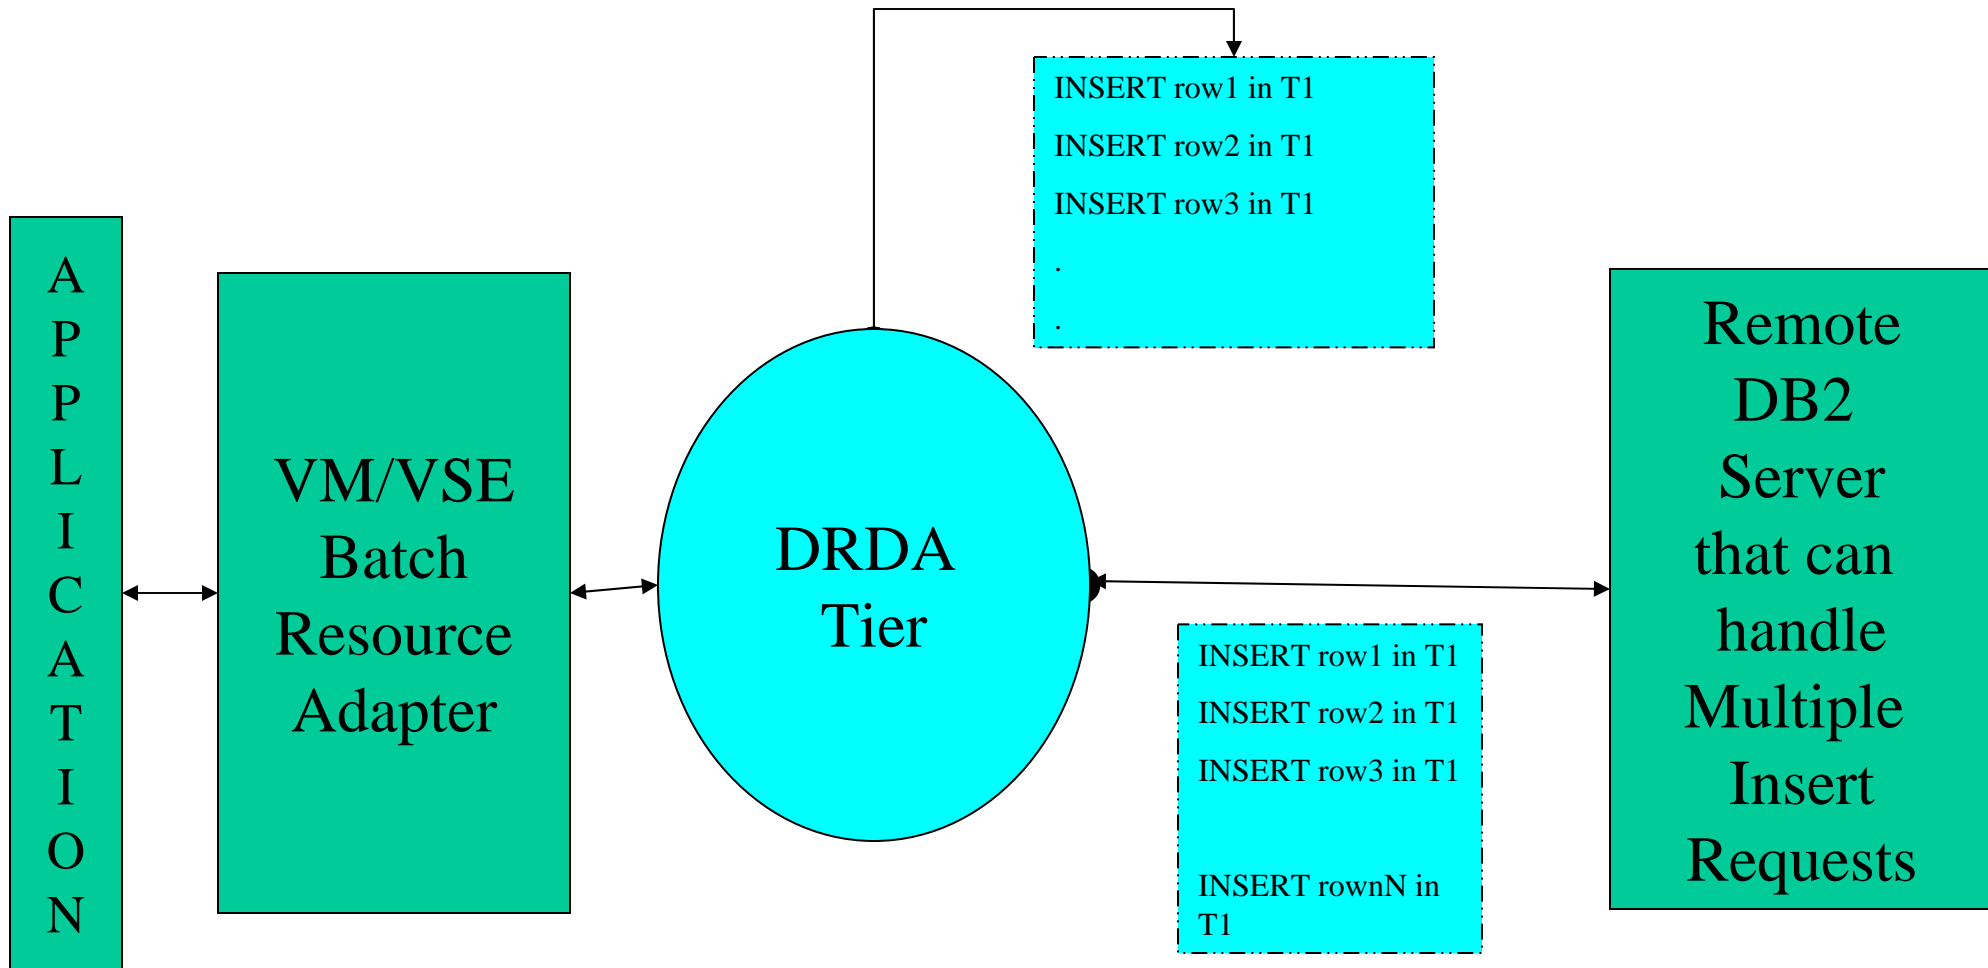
A
P
P
L
I
C
A
T
I
O
N

VM/VSE Batch Resource Adapter

DRDA Tier

INSERT row1 in T1
INSERT row2 in T1
INSERT row3 in T1
.
.

INSERT row1 in T1
INSERT row2 in T1
INSERT row3 in T1
INSERT rownN in T1

Remote DB2 Server that can handle Multiple Insert Requests